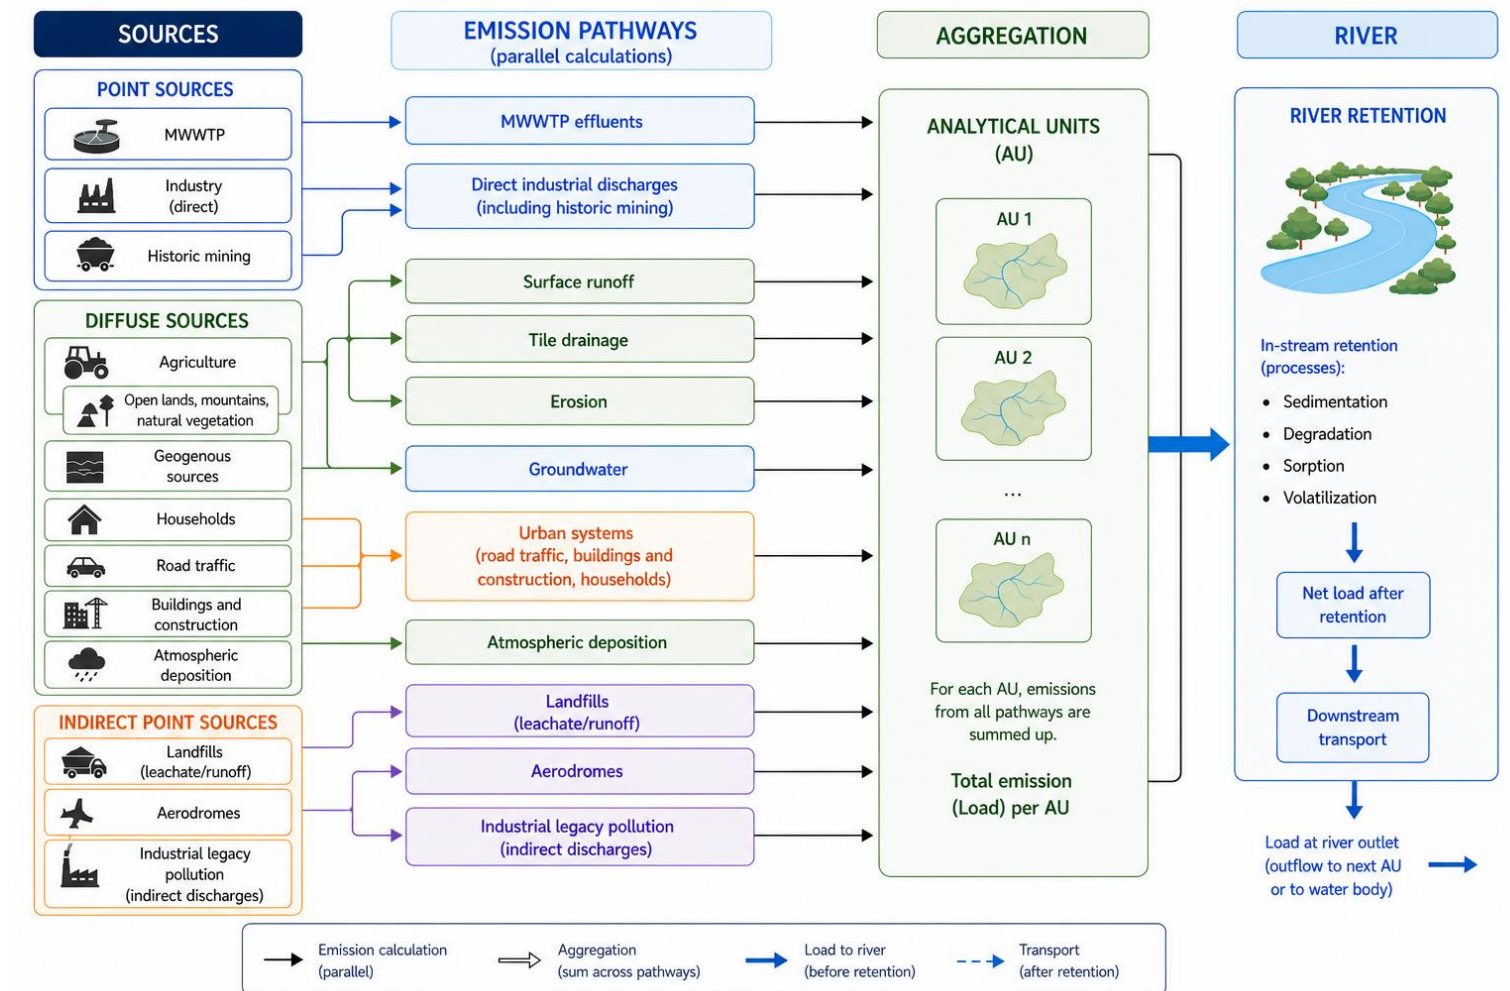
SOURCES

POINT SOURCES

MWWTP

Industry (direct)

Historic mining

DIFFUSE SOURCES

Agriculture

Open lands, mountains, natural vegetation

Geogenous sources

Households

Road traffic

Buildings and construction

Atmospheric deposition

INDIRECT POINT SOURCES

Landfills (leachate/runoff)

Aerodromes

Industrial legacy pollution (indirect discharges)

EMISSION PATHWAYS (parallel calculations)

MWWTP effluents

Direct industrial discharges (including historic mining)

Surface runoff

Tile drainage

Erosion

Groundwater

Urban systems (road traffic, buildings and construction, households)

Atmospheric deposition

Landfills (leachate/runoff)

Aerodromes

Industrial legacy pollution (indirect discharges)

AGGREGATION

ANALYTICAL UNITS (AU)

AU 1

AU 2

...

AU n

For each AU, emissions from all pathways are summed up.

Total emission (Load) per AU

RIVER

RIVER RETENTION

In-stream retention (processes):

• Sedimentation
• Degradation
• Sorption
• Volatilization

Net load after retention

Downstream transport

Load at river outlet (outflow to next AU or to water body)

Emission calculation (parallel)

Aggregation (sum across pathways)

Load to river (before retention)

Transport (after retention)